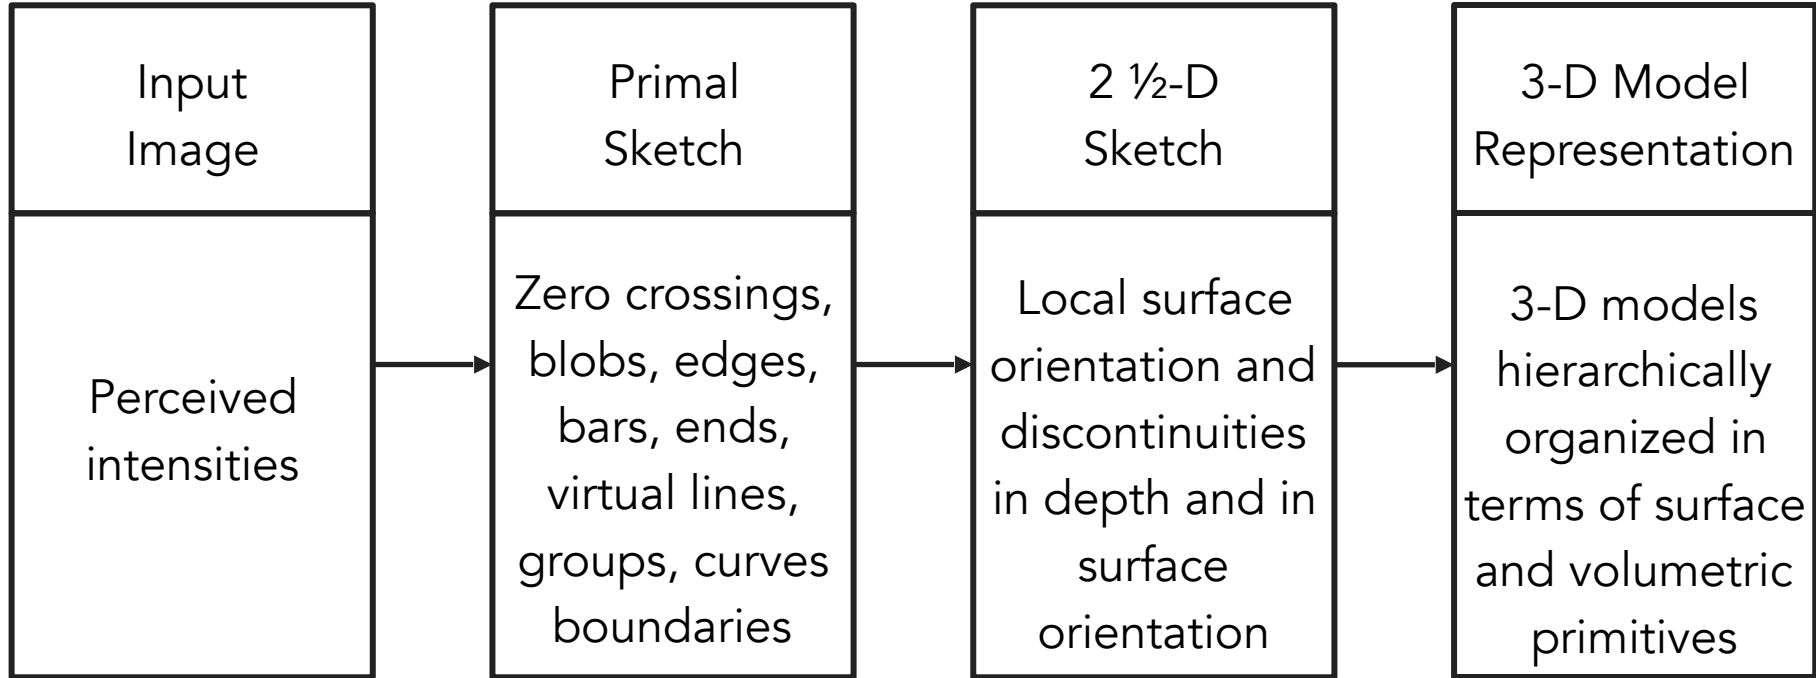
Input Image

Perceived intensities

Primal Sketch

Zero crossings, blobs, edges, bars, ends, virtual lines, groups, curves boundaries

2 ½-D Sketch

Local surface orientation and discontinuities in depth and in surface orientation

3-D Model Representation

3-D models hierarchically organized in terms of surface and volumetric primitives